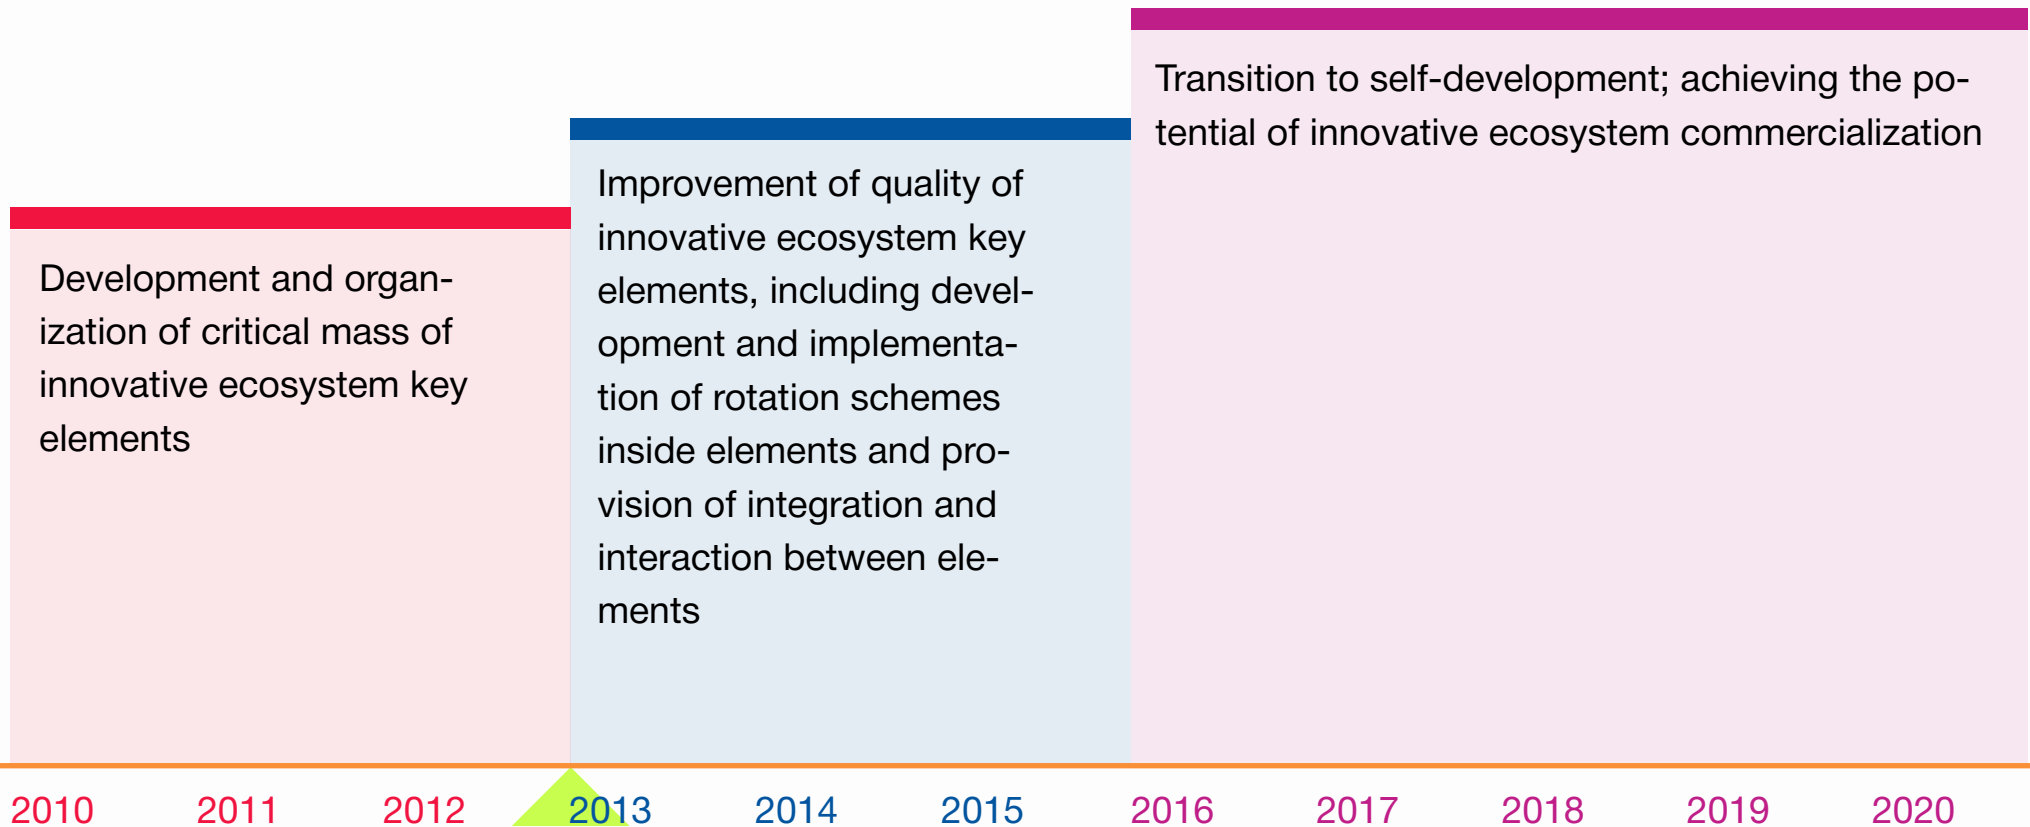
Transition to self-development; achieving the potential of innovative ecosystem commercialization

Improvement of quality of innovative ecosystem key elements, including development and implementation of rotation schemes inside elements and provision of integration and interaction between elements

Development and organization of critical mass of innovative ecosystem key elements

2010 2011 2012 2013 2014 2015 2016 2017 2018 2019 2020